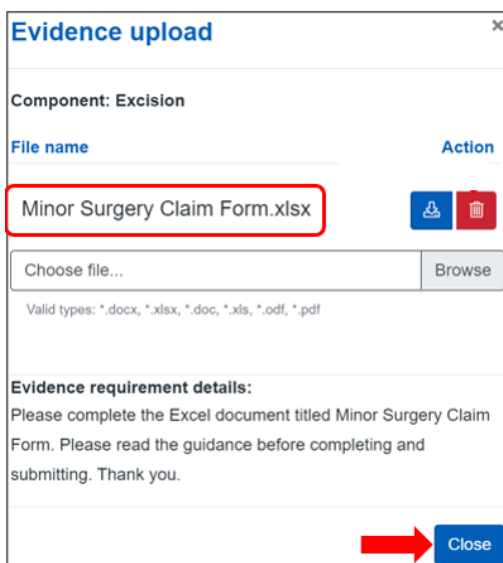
Evidence upload

×

Component: Excision

File name

Action

Minor Surgery Claim Form.xlsx

Choose file...

Browse

Valid types: *.docx, *.xlsx, *.doc, *.xls, *.odf, *.pdf

Evidence requirement details:

Please complete the Excel document titled Minor Surgery Claim Form. Please read the guidance before completing and submitting. Thank you.

Close